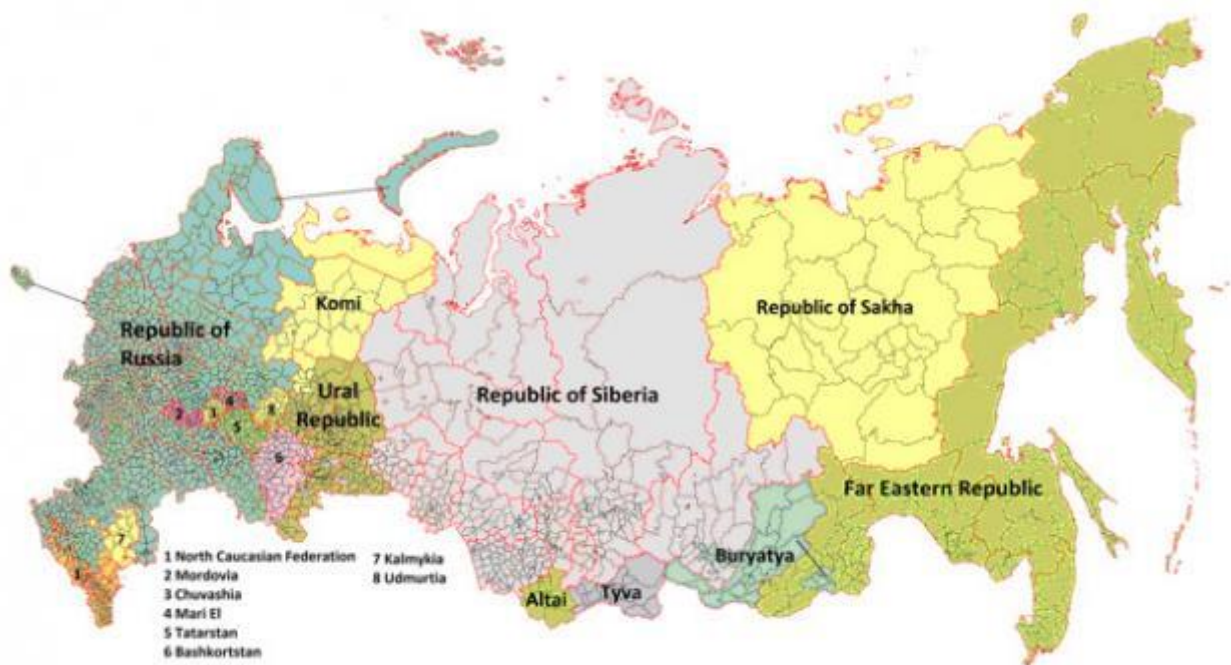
Komi

Republic of Russia

Republic of Sakha

Ural Republic

Republic of Siberia

2 1 4 3 8 5 6

Far Eastern Republic

7

1

1 North Caucasian Federation
2 Mordovia
3 Chuvashia
4 Mari El
5 Tatarstan
6 Bashkortstan

7 Kalmykia
8 Udmurtia

Buryatya

Altai

Tyva